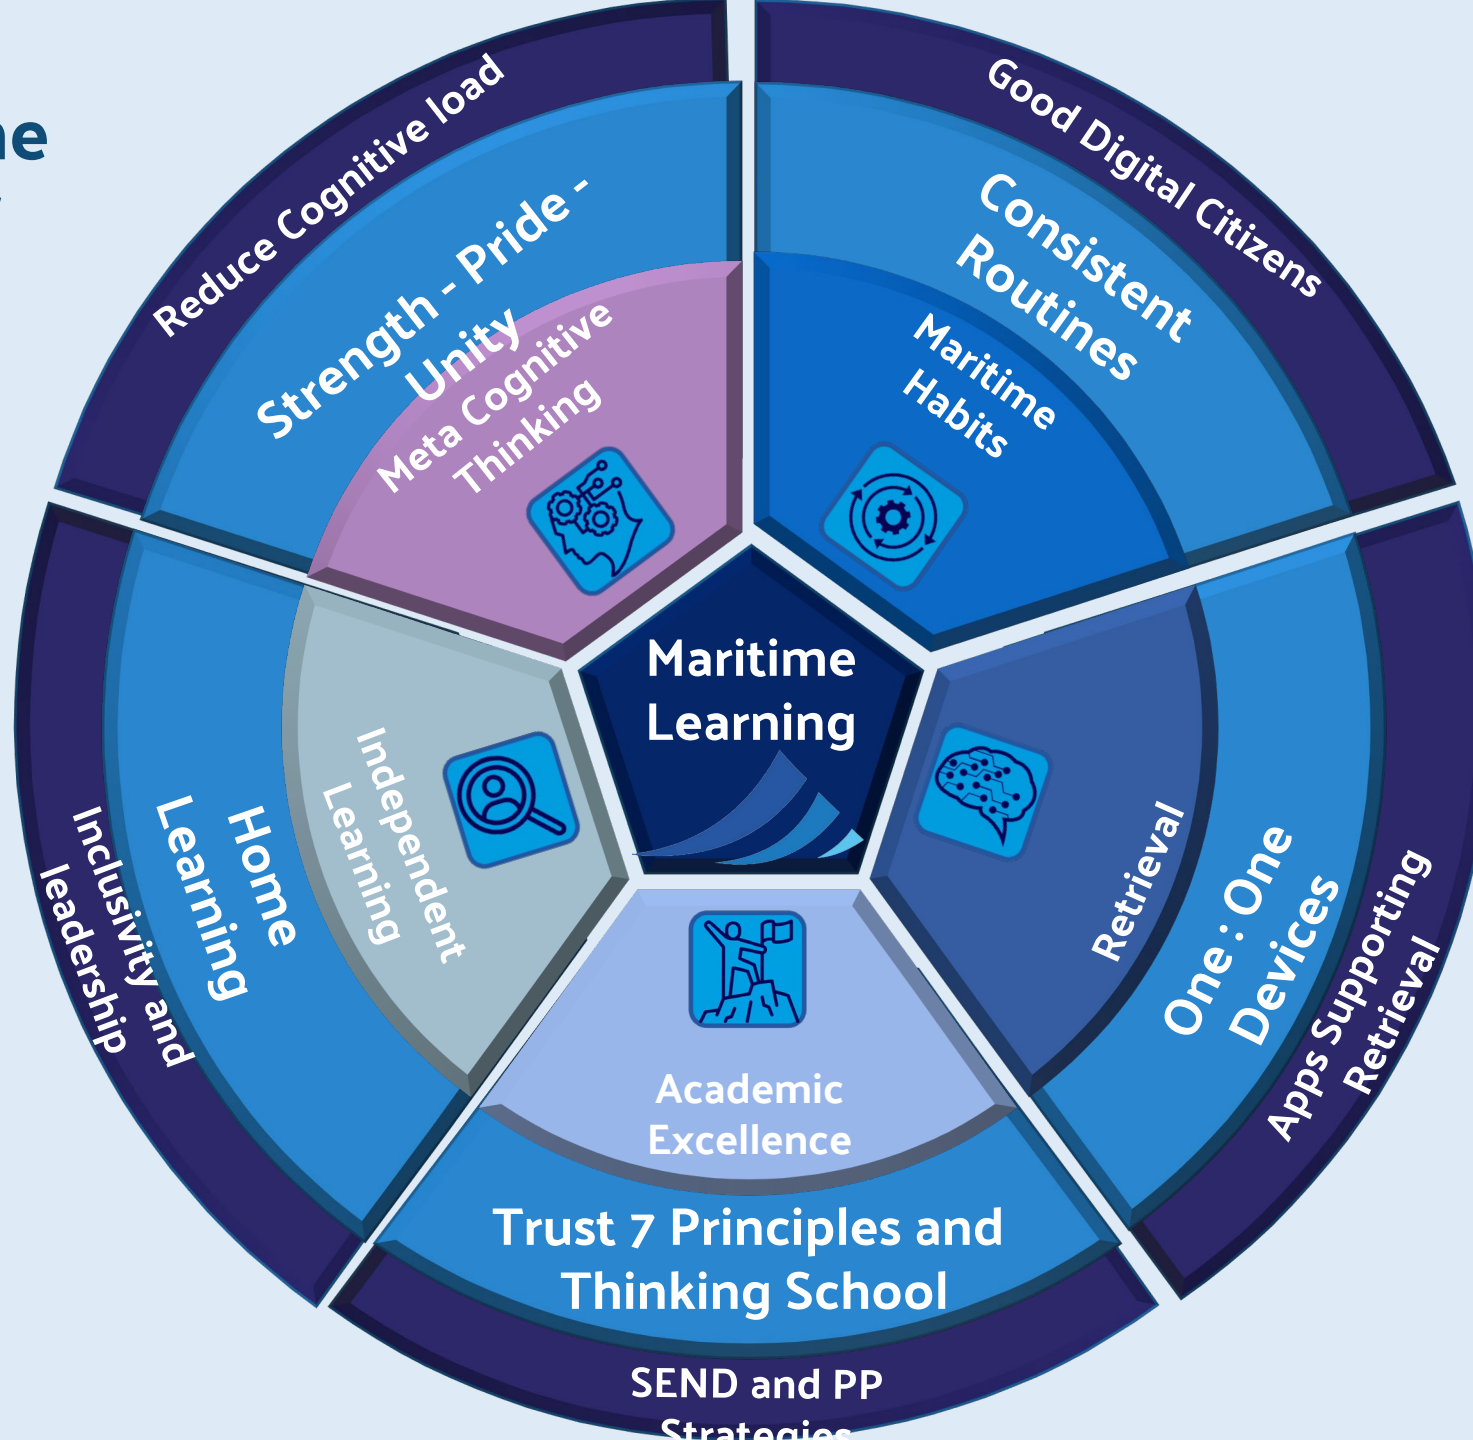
ne

Reduce Cognitive load

Strength - Pride - Unity

Meta Cognitive Thinking

Good Digital Citizens

Consistent Routines

Maritime Habits

Maritime Learning

Inclusivity and leadership

Home Learning

Independent Learning

Retrieval

One : One Devices

Apps Supporting Retrieval

Academic Excellence

Trust 7 Principles and Thinking School

SEND and PP Strategies